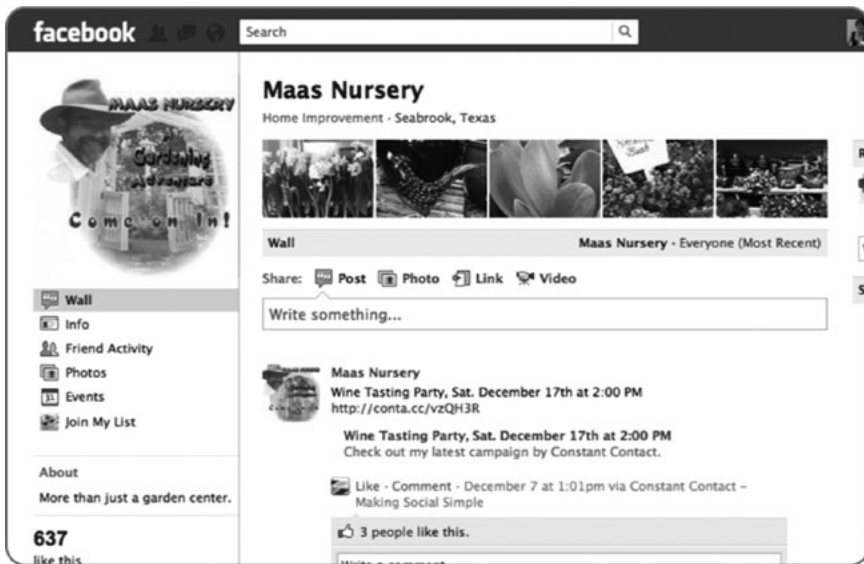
facebook

Search

MAAS NURSERY
Gardening Adventure
Come on In!

Wall
Info
Friend Activity
Photos
Events
Join My List

About
More than just a garden center.

637
like this

Maas Nursery
Home Improvement · Seabrook, Texas

Wall
Maas Nursery · Everyone (Most Recent)

Share: Post Photo Link Video

Write something...

Maas Nursery
Wine Tasting Party, Sat. December 17th at 2:00 PM
http://conta.cc/vzQH3R

Wine Tasting Party, Sat. December 17th at 2:00 PM
Check out my latest campaign by Constant Contact.

Like · Comment · December 7 at 1:01pm via Constant Contact – Making Social Simple

3 people like this.

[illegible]